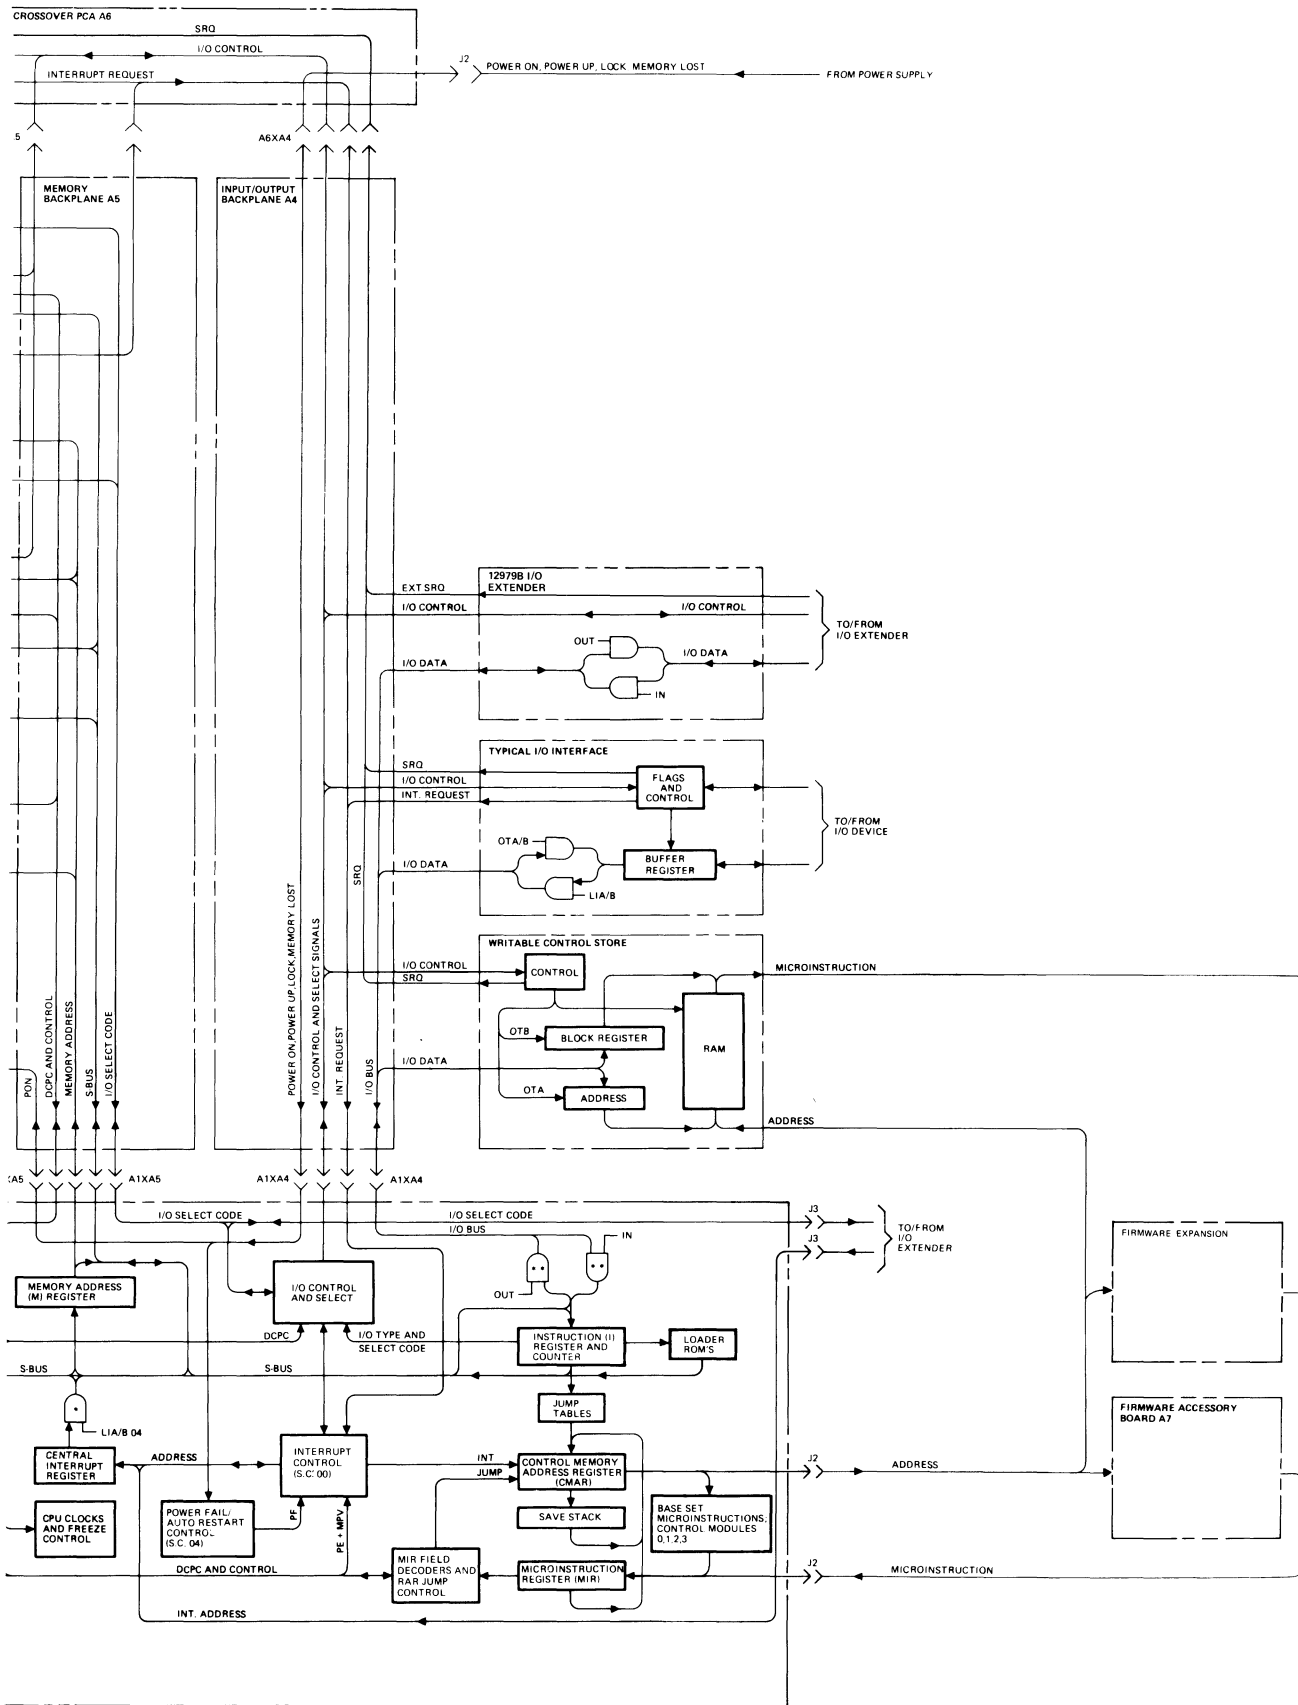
CROSSOVER PCA A6
SRQ
I/O CONTROL
INTERRUPT REQUEST
J2
POWER ON, POWER UP, LOCK, MEMORY LOST
FROM POWER SUPPLY
5
A6XA4
MEMORY BACKPLANE A5
INPUT/OUTPUT BACKPLANE A4
12979B I/O EXTENDER
EXT SRQ
I/O CONTROL
I/O CONTROL
TO/FROM I/O EXTENDER
OUT
I/O DATA
I/O DATA
IN
TYPICAL I/O INTERFACE
SRQ
I/O CONTROL
INT. REQUEST
FLAGS AND CONTROL
TO/FROM I/O DEVICE
OTA/B
I/O DATA
BUFFER REGISTER
LIA/B
SRQ
WRITABLE CONTROL STORE
I/O CONTROL
SRQ
CONTROL
MICROINSTRUCTION
OTB
BLOCK REGISTER
RAM
I/O DATA
OTA
ADDRESS
ADDRESS
PON
DCPC AND CONTROL
MEMORY ADDRESS
S-BUS
I/O SELECT CODE
POWER ON,POWER UP,LOCK,MEMORY LOST
I/O CONTROL AND SELECT SIGNALS
INT. REQUEST
I/O BUS
A1XA5
A1XA4
A1XA4
I/O SELECT CODE
I/O SELECT CODE
I/O BUS
J3
J3
TO/FROM I/O EXTENDER
IN
FIRMWARE EXPANSION
MEMORY ADDRESS (M) REGISTER
I/O CONTROL AND SELECT
OUT
DCPC
I/O TYPE AND SELECT CODE
INSTRUCTION (I) REGISTER AND COUNTER
LOADER ROM'S
S-BUS
S-BUS
JUMP TABLES
FIRMWARE ACCESSORY BOARD A7
LIA/B 04
CENTRAL INTERRUPT REGISTER
ADDRESS
INTERRUPT CONTROL (S.C. 00)
INT
JUMP
CONTROL MEMORY ADDRESS REGISTER (CMAR)
J2
ADDRESS
SAVE STACK
BASE SET MICROINSTRUCTIONS; CONTROL MODULES 0,1,2,3
CPU CLOCKS AND FREEZE CONTROL
POWER FAIL/ AUTO RESTART CONTROL (S.C. 04)
PF
PE + MPV
MIR FIELD DECODERS AND RAR JUMP CONTROL
MICROINSTRUCTION REGISTER (MIR)
J2
MICROINSTRUCTION
DCPC AND CONTROL
INT. ADDRESS